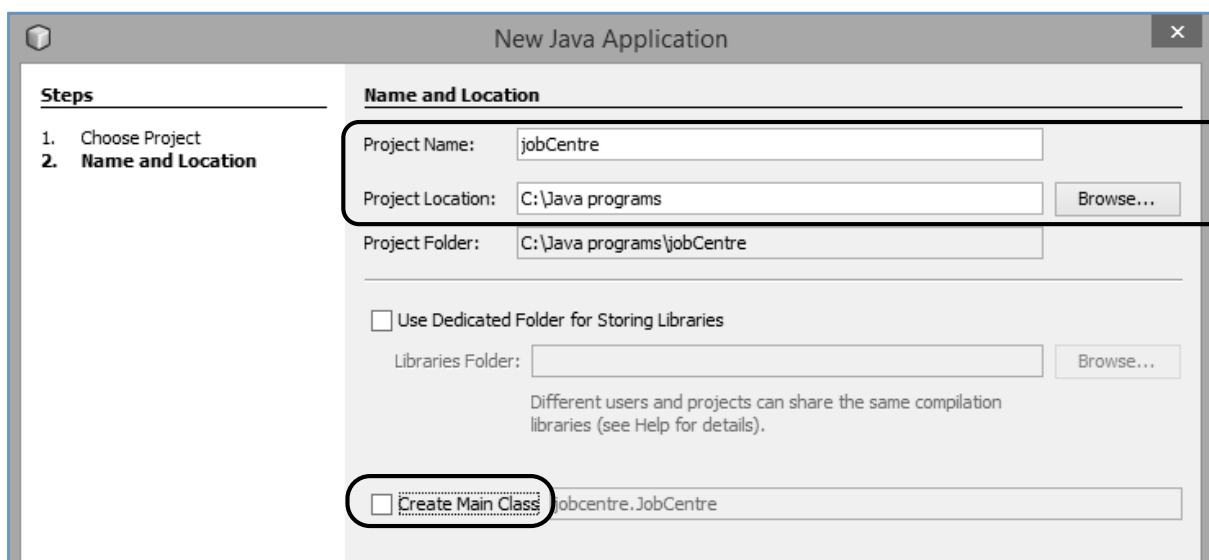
New Java Application

×

Steps

1. Choose Project
2. **Name and Location**

Name and Location

Project Name: jobCentre

Project Location: C:\Java programs Browse...

Project Folder: C:\Java programs\jobCentre

Use Dedicated Folder for Storing Libraries

Libraries Folder: Browse...

Different users and projects can share the same compilation libraries (see Help for details).

Create Main Class jobcentre.JobCentre